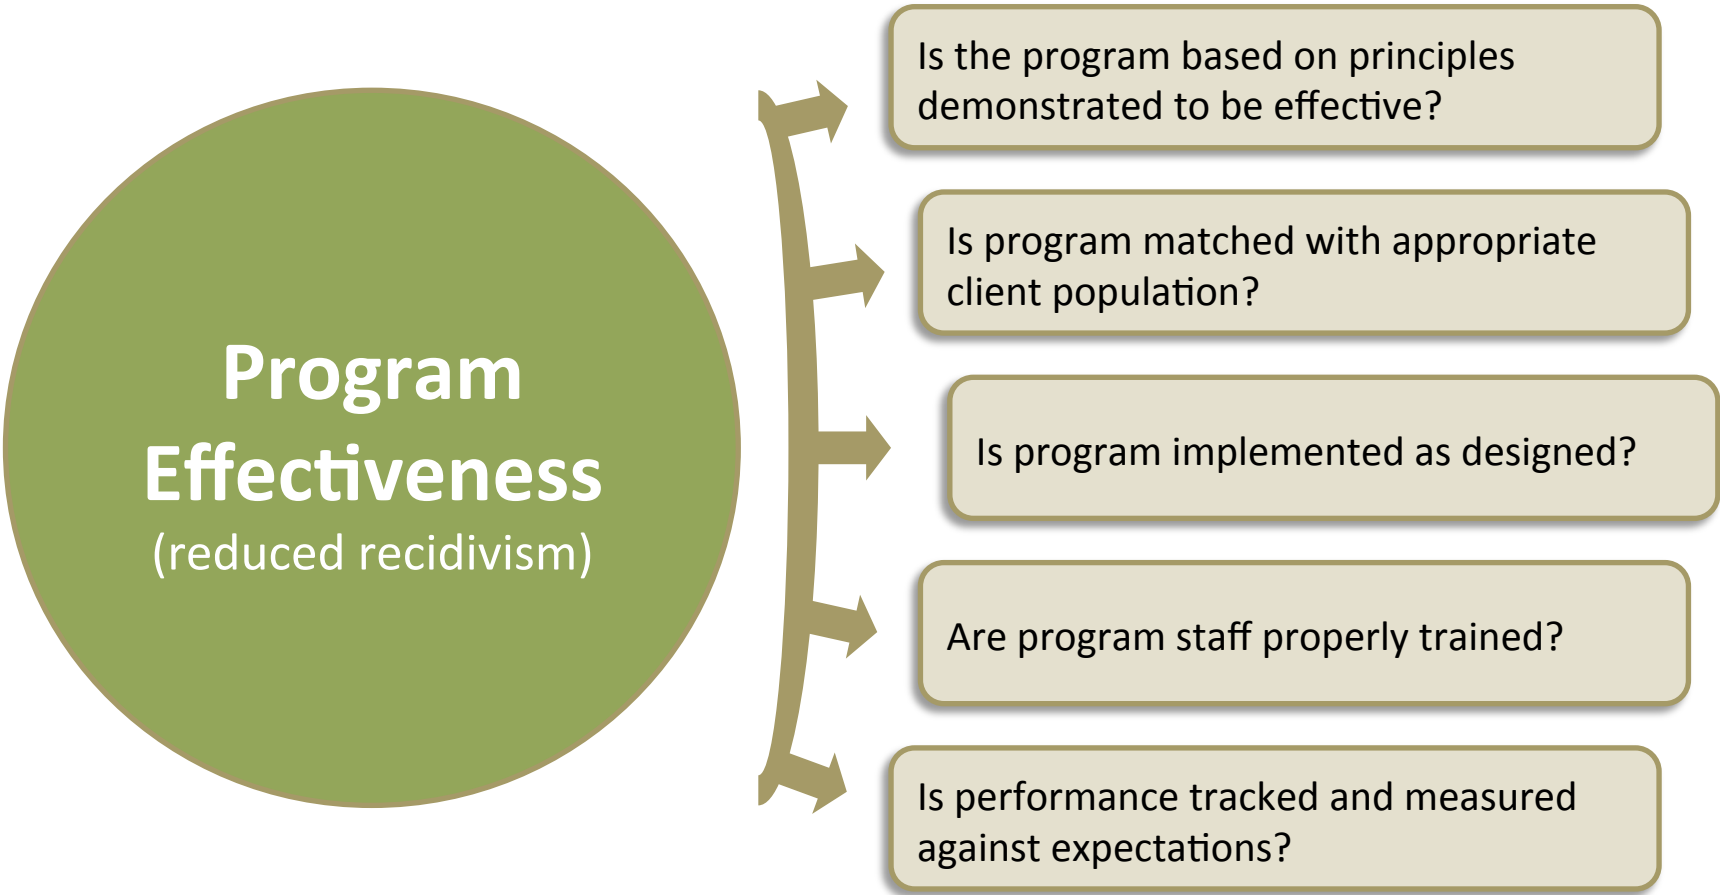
Program Effectiveness
(reduced recidivism)

Is the program based on principles demonstrated to be effective?

Is program matched with appropriate client population?

Is program implemented as designed?

Are program staff properly trained?

Is performance tracked and measured against expectations?